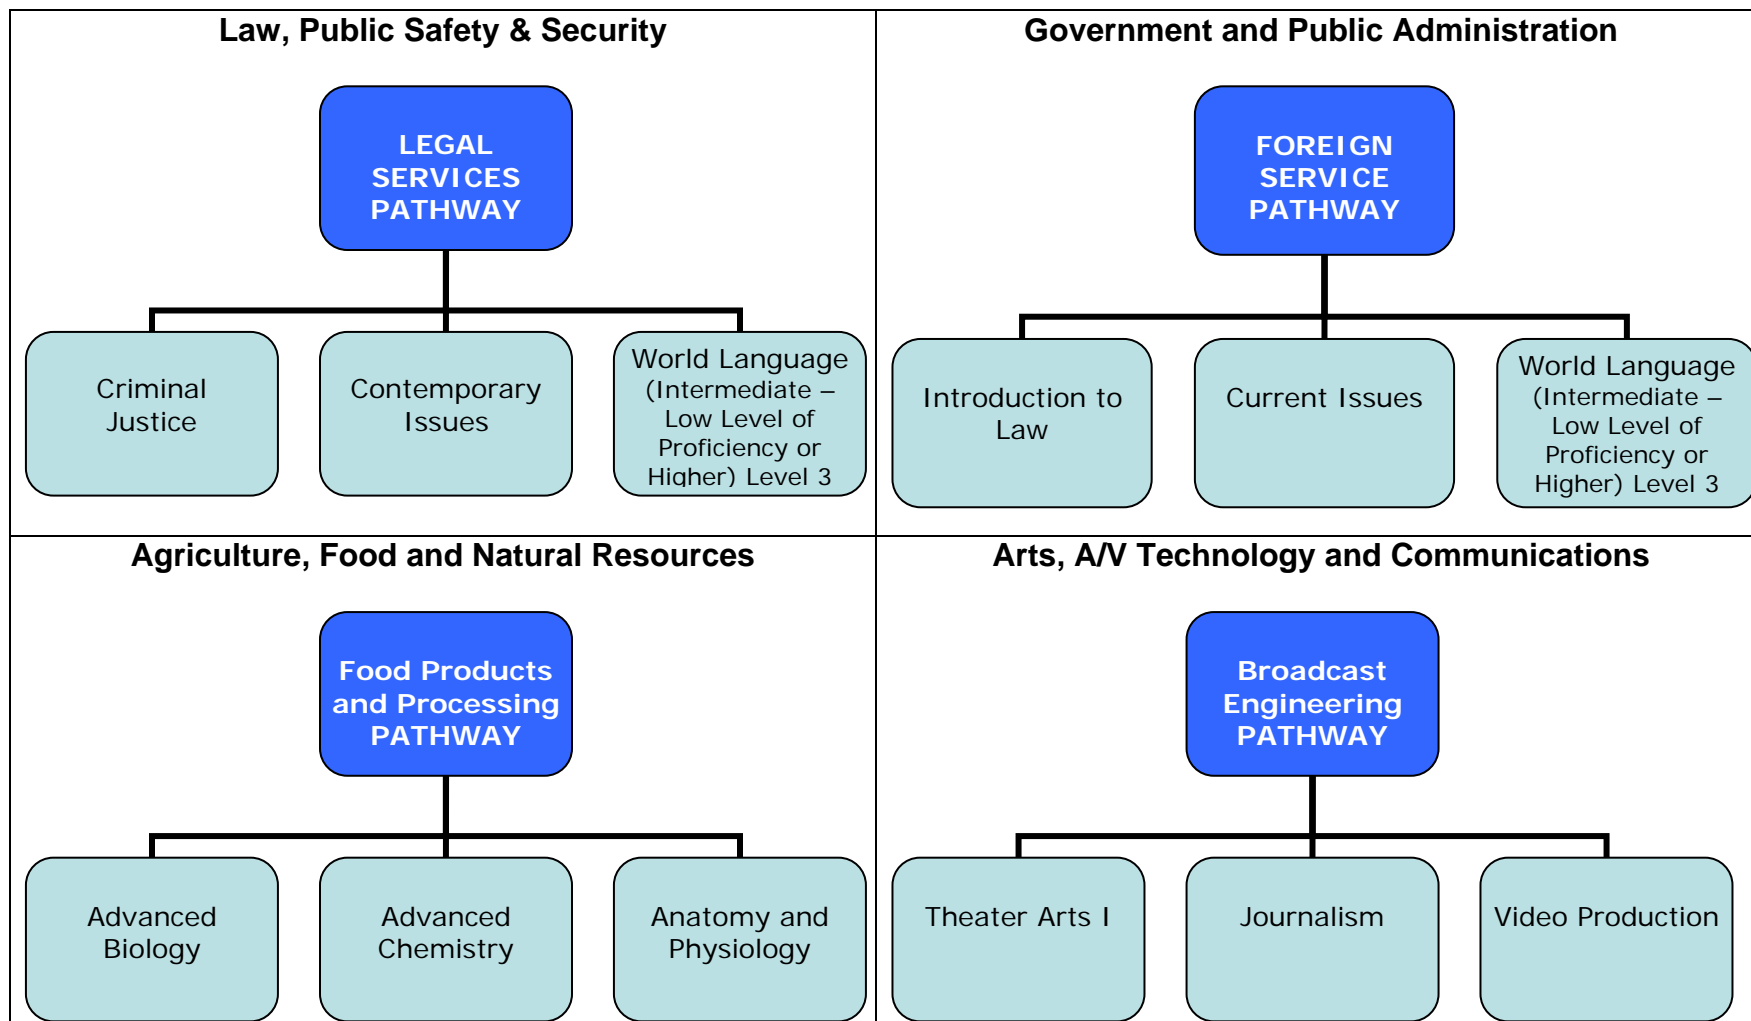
Law, Public Safety & Security

LEGAL SERVICES PATHWAY

Criminal Justice

Contemporary Issues

World Language (Intermediate – Low Level of Proficiency or Higher) Level 3

Government and Public Administration

FOREIGN SERVICE PATHWAY

Introduction to Law

Current Issues

World Language (Intermediate – Low Level of Proficiency or Higher) Level 3

Agriculture, Food and Natural Resources

Food Products and Processing PATHWAY

Advanced Biology

Advanced Chemistry

Anatomy and Physiology

Arts, A/V Technology and Communications

Broadcast Engineering PATHWAY

Theater Arts I

Journalism

Video Production